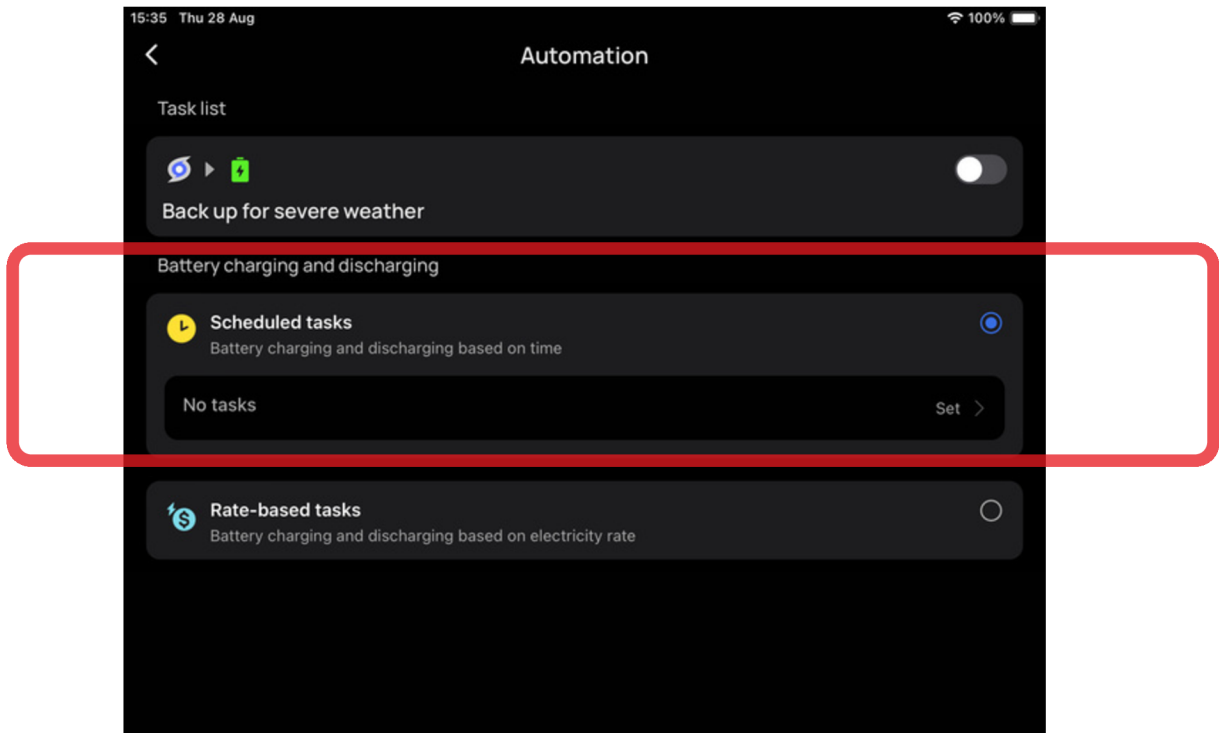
15:35 Thu 28 Aug

100%

Automation

Task list

Back up for severe weather

Battery charging and discharging

Scheduled tasks
Battery charging and discharging based on time

No tasks

Set

Rate-based tasks
Battery charging and discharging based on electricity rate